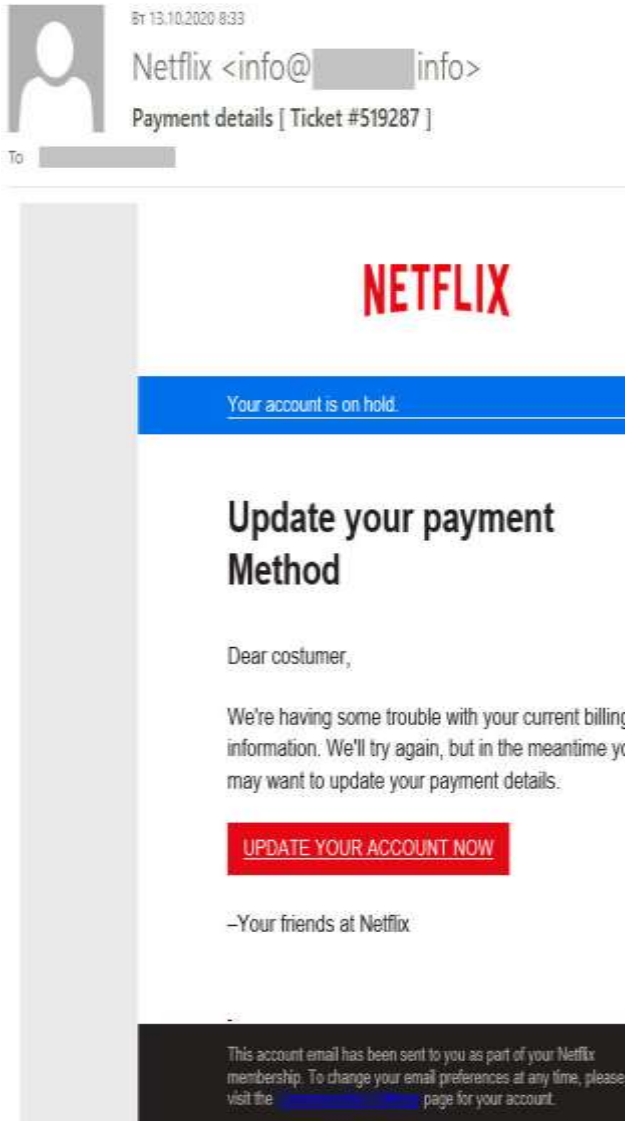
Вт 13.10.2020 8:33

Netflix <info@ info>

Payment details [ Ticket #519287 ]

To

NETFLIX

Your account is on hold.

Update your payment Method

Dear costumer,

We're having some trouble with your current billing information. We'll try again, but in the meantime yo may want to update your payment details.

UPDATE YOUR ACCOUNT NOW

–Your friends at Netflix

This account email has been sent to you as part of your Netflix membership. To change your email preferences at any time, please visit the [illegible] page for your account.